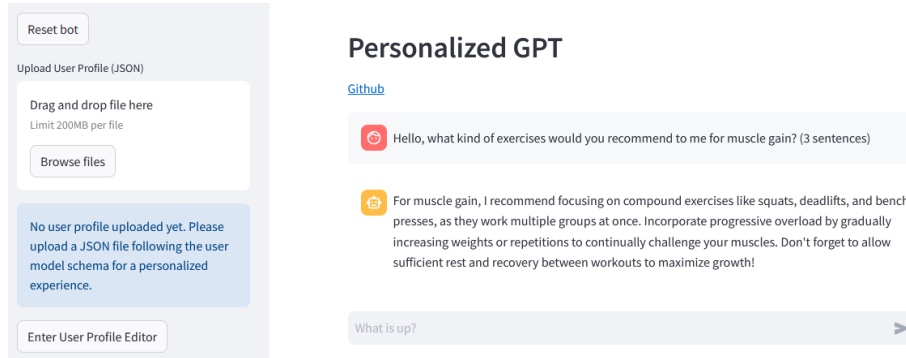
Reset bot

Upload User Profile (JSON)

Drag and drop file here
Limit 200MB per file

Browse files

No user profile uploaded yet. Please upload a JSON file following the user model schema for a personalized experience.

Enter User Profile Editor

Personalized GPT

Github

Hello, what kind of exercises would you recommend to me for muscle gain? (3 sentences)

For muscle gain, I recommend focusing on compound exercises like squats, deadlifts, and bench presses, as they work multiple groups at once. Incorporate progressive overload by gradually increasing weights or repetitions to continually challenge your muscles. Don't forget to allow sufficient rest and recovery between workouts to maximize growth!

What is up?